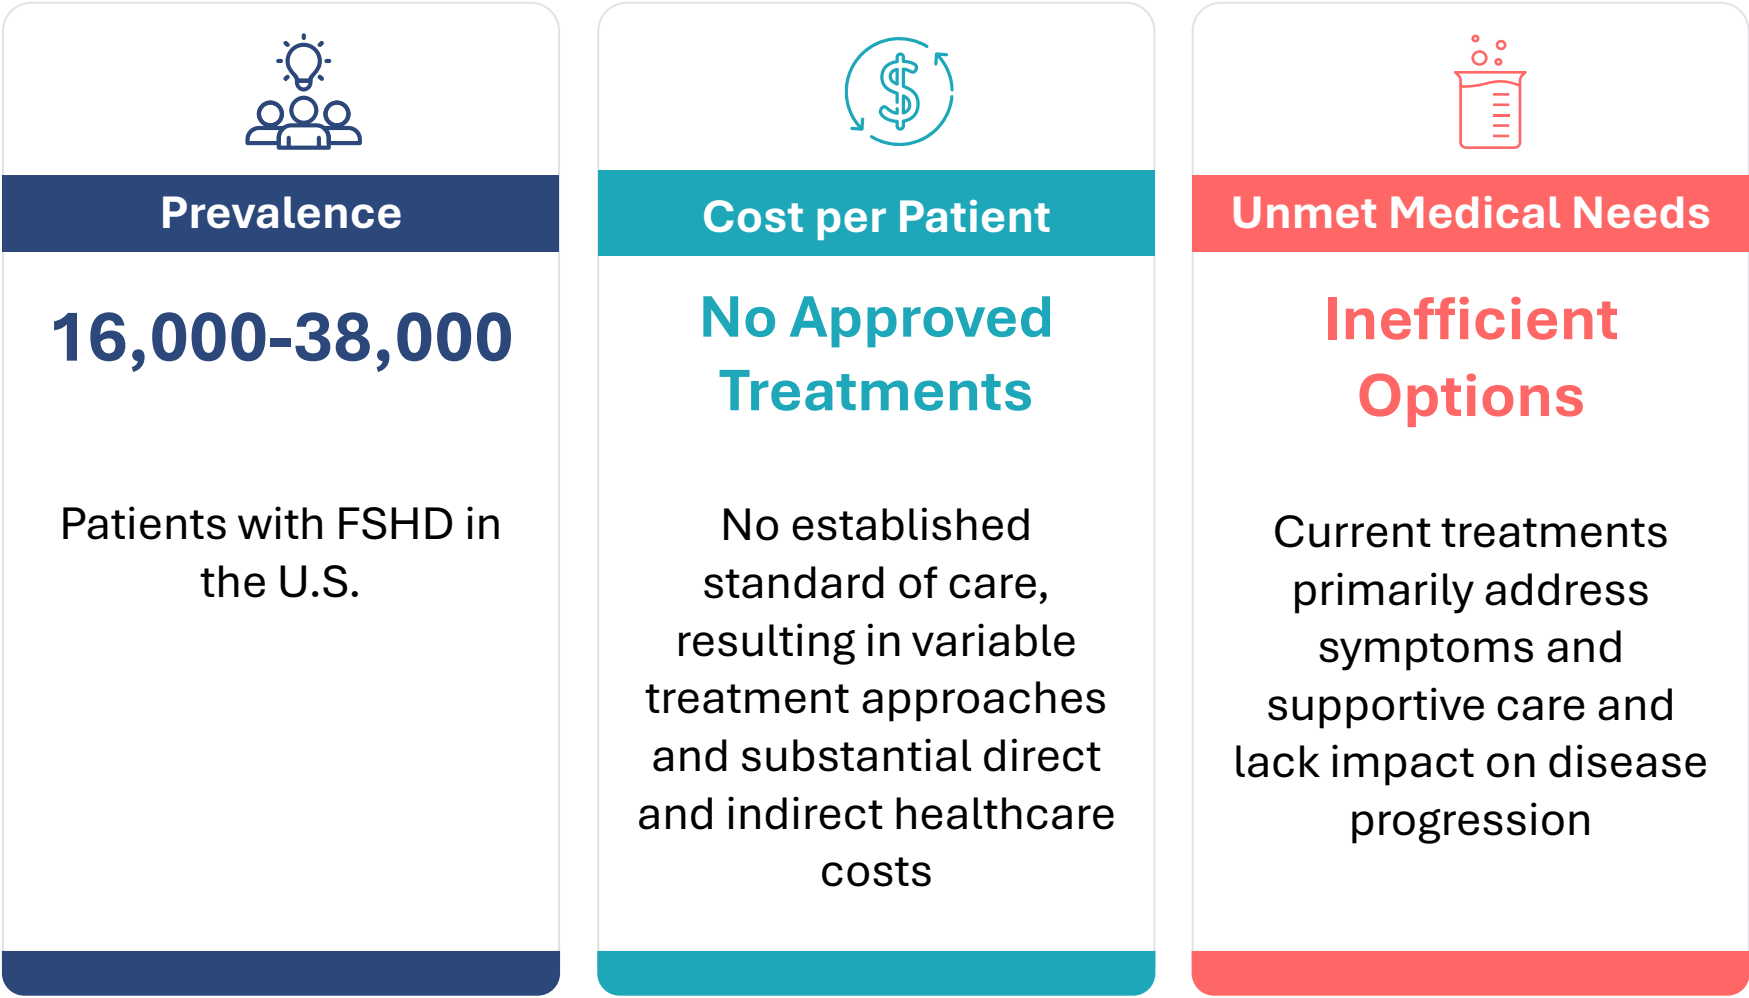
Prevalence

16,000-38,000

Patients with FSHD in the U.S.

$

Cost per Patient

No Approved Treatments

No established standard of care, resulting in variable treatment approaches and substantial direct and indirect healthcare costs

Unmet Medical Needs

Inefficient Options

Current treatments primarily address symptoms and supportive care and lack impact on disease progression